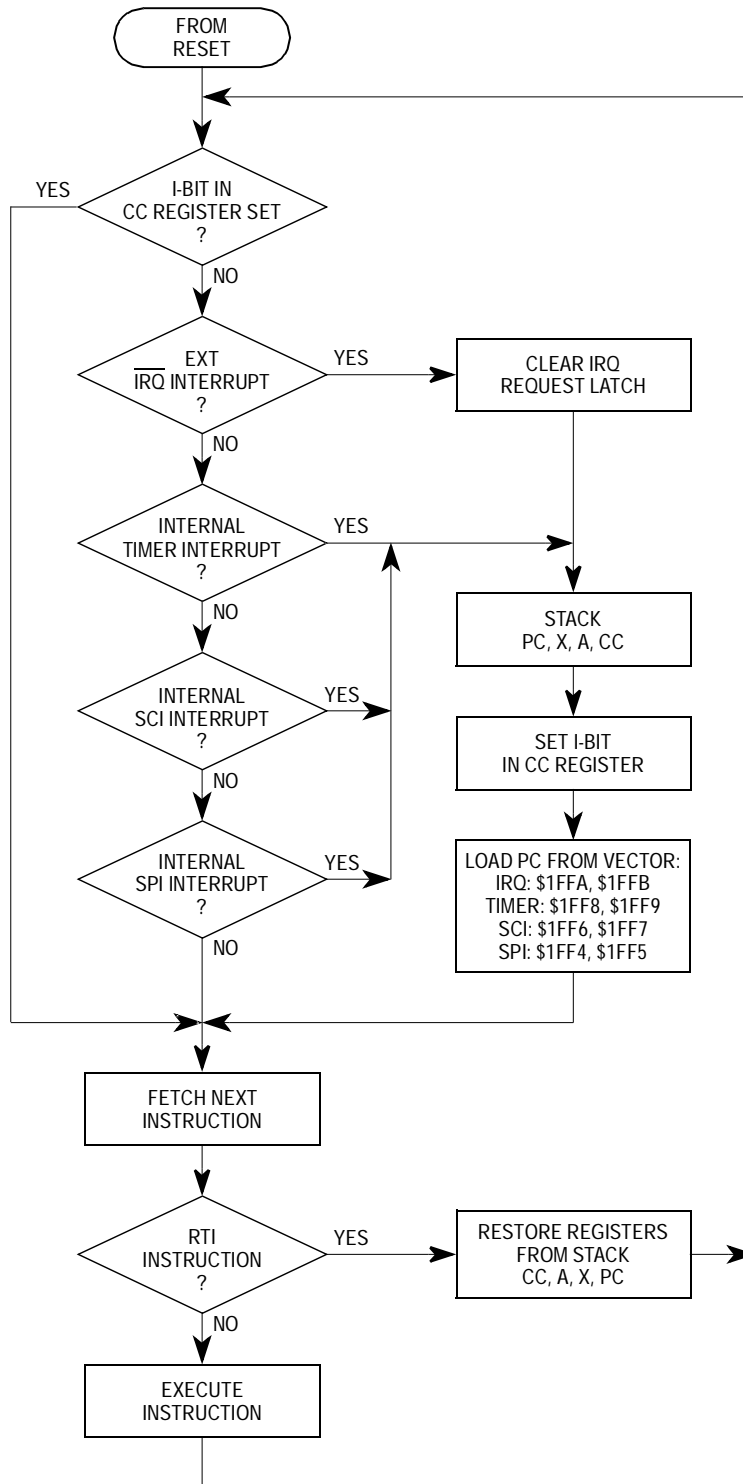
FROM RESET

I-BIT IN CC REGISTER SET ?

YES

NO

EXT $\overline{\text{IRQ}}$ INTERRUPT ?

YES

CLEAR IRQ REQUEST LATCH

NO

INTERNAL TIMER INTERRUPT ?

YES

NO

STACK PC, X, A, CC

INTERNAL SCI INTERRUPT ?

YES

NO

SET I-BIT IN CC REGISTER

INTERNAL SPI INTERRUPT ?

YES

NO

LOAD PC FROM VECTOR:
IRQ: \$1FFA, \$1FFB
TIMER: \$1FF8, \$1FF9
SCI: \$1FF6, \$1FF7
SPI: \$1FF4, \$1FF5

FETCH NEXT INSTRUCTION

RTI INSTRUCTION ?

YES

RESTORE REGISTERS FROM STACK CC, A, X, PC

NO

EXECUTE INSTRUCTION